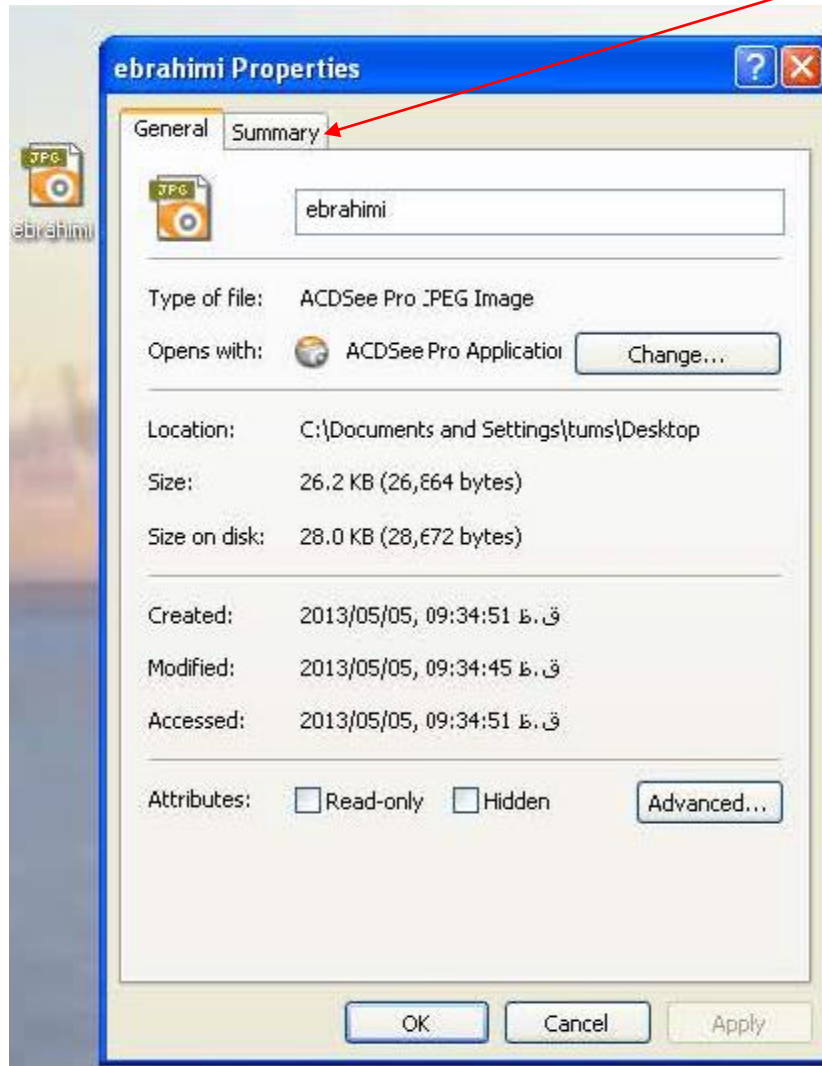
JPG
ebrahimi

ebrahimi Properties

General Summary

JPG

ebrahimi

Type of file: ACDSee Pro JPEG Image

Opens with: ACDSee Pro Applicatio Change...

Location: C:\Documents and Settings\tums\Desktop

Size: 26.2 KB (26,864 bytes)

Size on disk: 28.0 KB (28,672 bytes)

Created: 2013/05/05, 09:34:51 ق.ظ

Modified: 2013/05/05, 09:34:45 ق.ظ

Accessed: 2013/05/05, 09:34:51 ق.ظ

Attributes: Read-only Hidden Advanced...

OK Cancel Apply